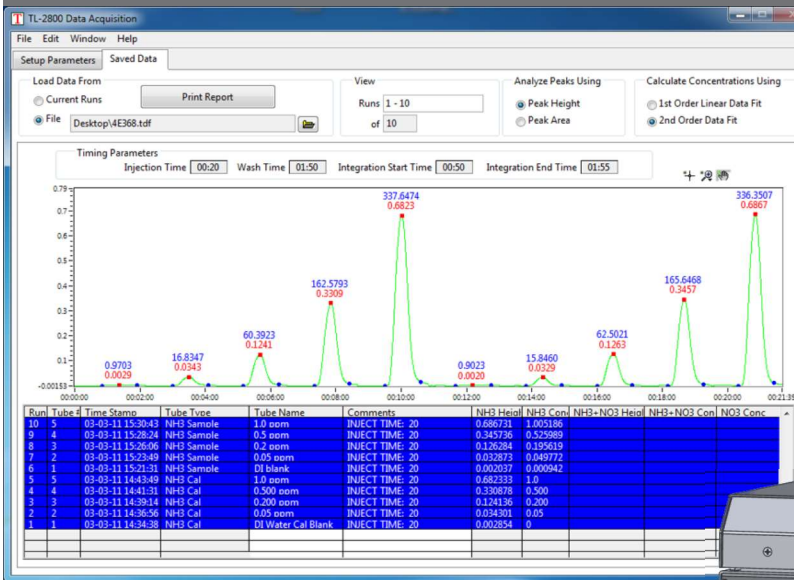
T TL-2800 Data Acquisition

File Edit Window Help

Setup Parameters | Saved Data

Load Data From
Current Runs
File Desktop\4E368.tdf
Print Report

View
Runs 1 - 10
of 10

Analyze Peaks Using
Peak Height
Peak Area

Calculate Concentrations Using
1st Order Linear Data Fit
2nd Order Data Fit

Timing Parameters
Injection Time 00:20 Wash Time 01:50 Integration Start Time 00:50 Integration End Time 01:55

0.79
0.7
0.6
0.5
0.4
0.3
0.2
0.1
-0.00153

0.9703
0.0029
16.8347
0.0343
60.3923
0.1241
162.5793
0.3309
337.6474
0.6823
0.9023
0.0020
15.8460
0.0329
62.5021
0.1263
165.6468
0.3457
336.3507
0.6867

00:00:00 00:02:00 00:04:00 00:06:00 00:08:00 00:10:00 00:12:00 00:14:00 00:16:00 00:18:00 00:20:00 00:21:39

| Run | Tube # | Time Stamp | Tube Type | Tube Name | Comments | NH3 Heigh | NH3 Conc | NH3+NO3 Heigh | NH3+NO3 Con | NO3 Conc |
|---|---|---|---|---|---|---|---|---|---|---|
| 10 | 5 | 03-03-11 15:30:43 | NH3 Sample | 1.0 ppm | INJECT TIME: 20 | 0.686731 | 1.005186 | | | |
| 9 | 4 | 03-03-11 15:28:24 | NH3 Sample | 0.5 ppm | INJECT TIME: 20 | 0.345736 | 0.525989 | | | |
| 8 | 3 | 03-03-11 15:26:06 | NH3 Sample | 0.2 ppm | INJECT TIME: 20 | 0.126284 | 0.195619 | | | |
| 7 | 2 | 03-03-11 15:23:49 | NH3 Sample | 0.05 ppm | INJECT TIME: 20 | 0.032873 | 0.049772 | | | |
| 6 | 1 | 03-03-11 15:21:31 | NH3 Sample | DI blank | INJECT TIME: 20 | 0.002037 | 0.000942 | | | |
| 5 | 5 | 03-03-11 14:43:49 | NH3 Cal | 1.0 ppm | INJECT TIME: 20 | 0.682333 | 1.0 | | | |
| 4 | 4 | 03-03-11 14:41:31 | NH3 Cal | 0.500 ppm | INJECT TIME: 20 | 0.330878 | 0.500 | | | |
| 3 | 3 | 03-03-11 14:39:14 | NH3 Cal | 0.200 ppm | INJECT TIME: 20 | 0.124136 | 0.200 | | | |
| 2 | 2 | 03-03-11 14:36:56 | NH3 Cal | 0.05 ppm | INJECT TIME: 20 | 0.034301 | 0.05 | | | |
| 1 | 1 | 03-03-11 14:34:38 | NH3 Cal | DI Water Cal Blank | INJECT TIME: 20 | 0.002854 | 0 | | | |